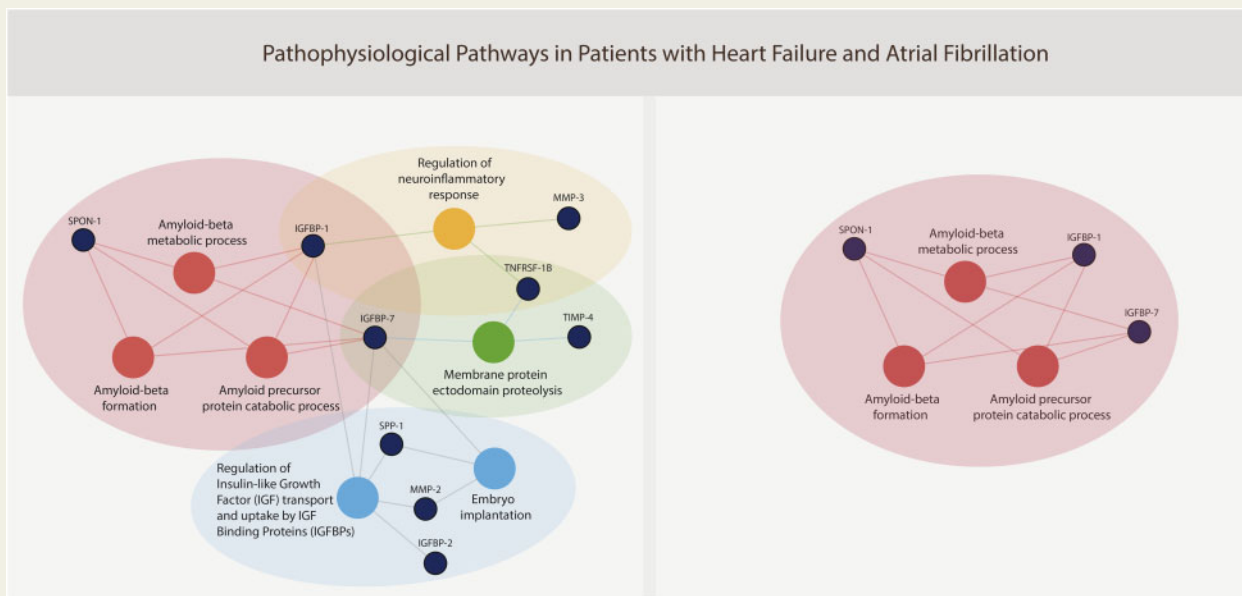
Pathophysiological Pathways in Patients with Heart Failure and Atrial Fibrillation

Regulation of neuroinflammatory response

MMP-3

SPON-1

Amyloid-beta metabolic process

IGFBP-1

TNFRSF-1B

IGFBP-7

TIMP-4

Amyloid-beta formation

Amyloid precursor protein catabolic process

Membrane protein ectodomain proteolysis

SPP-1

Regulation of Insulin-like Growth Factor (IGF) transport and uptake by IGF Binding Proteins (IGFBPs)

MMP-2

Embryo implantation

IGFBP-2

SPON-1

Amyloid-beta metabolic process

IGFBP-1

IGFBP-7

Amyloid-beta formation

Amyloid precursor protein catabolic process